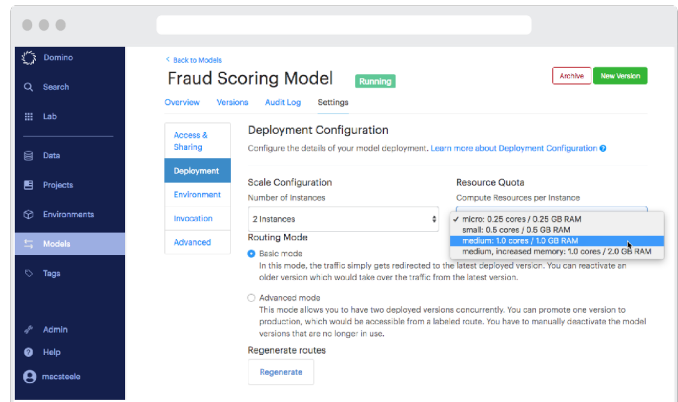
Domino
Search
Lab
Data
Projects
Environments
Models
Tags
Admin
Help
macsteele

< Back to Models
Fraud Scoring Model
Running
Archive
New Version
Overview
Versions
Audit Log
Settings

Access & Sharing
Deployment
Environment
Invocation
Advanced

Deployment Configuration
Configure the details of your model deployment. Learn more about Deployment Configuration

Scale Configuration
Number of Instances
2 Instances

Resource Quota
Compute Resources per Instance
✓ micro: 0.25 cores / 0.25 GB RAM
small: 0.5 cores / 0.5 GB RAM
medium: 1.0 cores / 1.0 GB RAM
medium, increased memory: 1.0 cores / 2.0 GB RAM

Routing Mode
Basic mode
In this mode, the traffic simply gets redirected to the latest deployed version. You can reactivate an older version which would take over the traffic from the latest version.

Advanced mode
This mode allows you to have two deployed versions concurrently. You can promote one version to production, which would be accessible from a labeled route. You have to manually deactivate the model versions that are no longer in use.

Regenerate routes
Regenerate